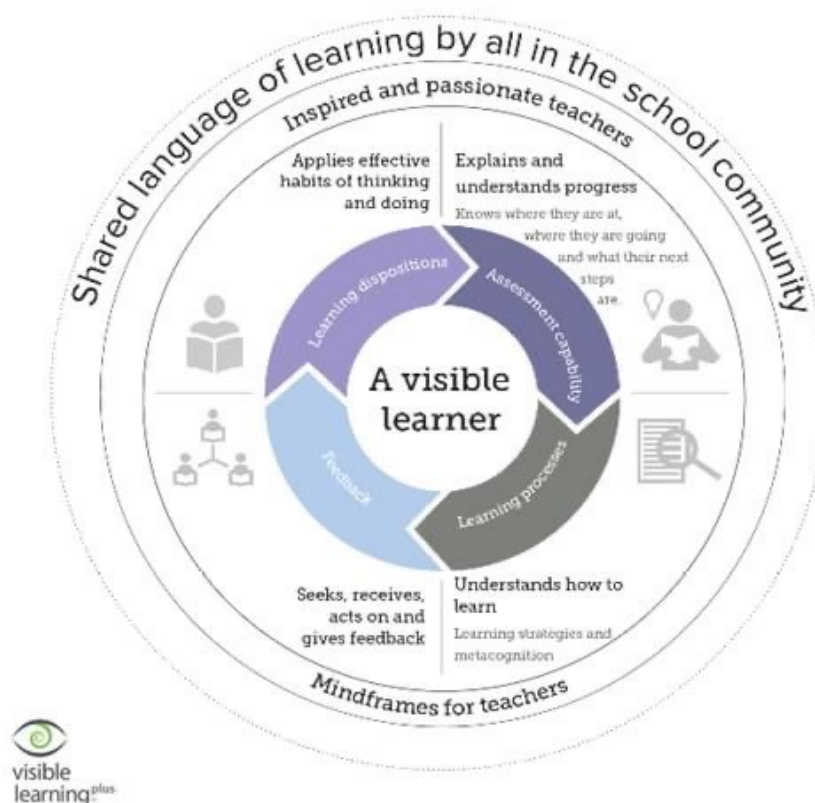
Shared language of learning by all in the school community

Inspired and passionate teachers

Applies effective habits of thinking and doing

Explains and understands progress

Knows where they are at, where they are going and what their next steps are.

Learning dispositions

Assessment capability

A visible learner

Feedback

Learning processes

Seeks, receives, acts on and gives feedback

Understands how to learn

Learning strategies and metacognition

Mindframes for teachers

visible learning$^{plus}$